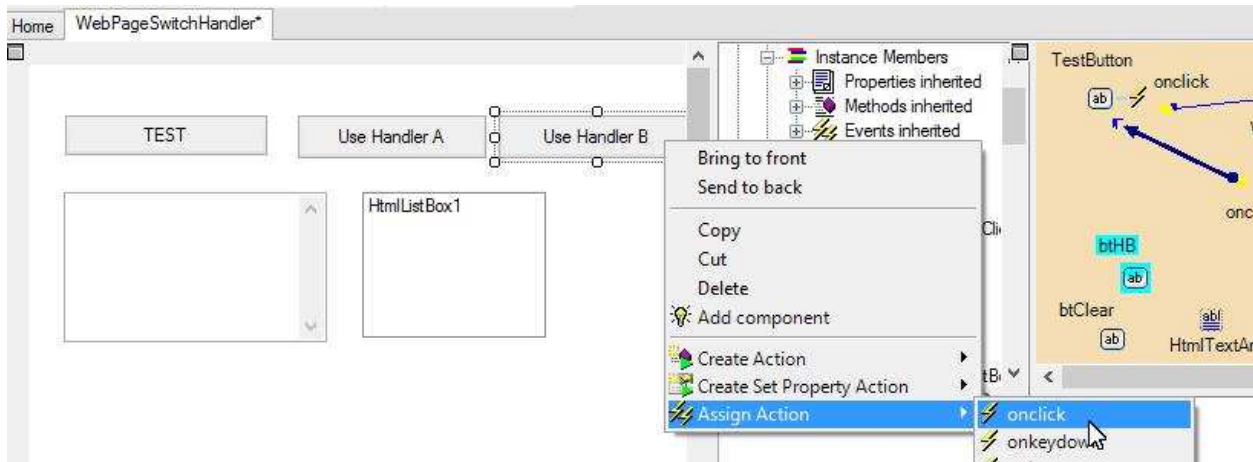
Home WebPageSwitchHandler*

TEST

Use Handler A

Use Handler B

HtmlListBox1

Instance Members
Properties inherited
Methods inherited
Events inherited

Bring to front
Send to back
Copy
Cut
Delete
Add component
Create Action
Create Set Property Action
Assign Action

onclick
onkeydow

Cli

tB

TestButton
onclick
ab

onc

btHB
ab

btClear
ab
HtmlTextAr